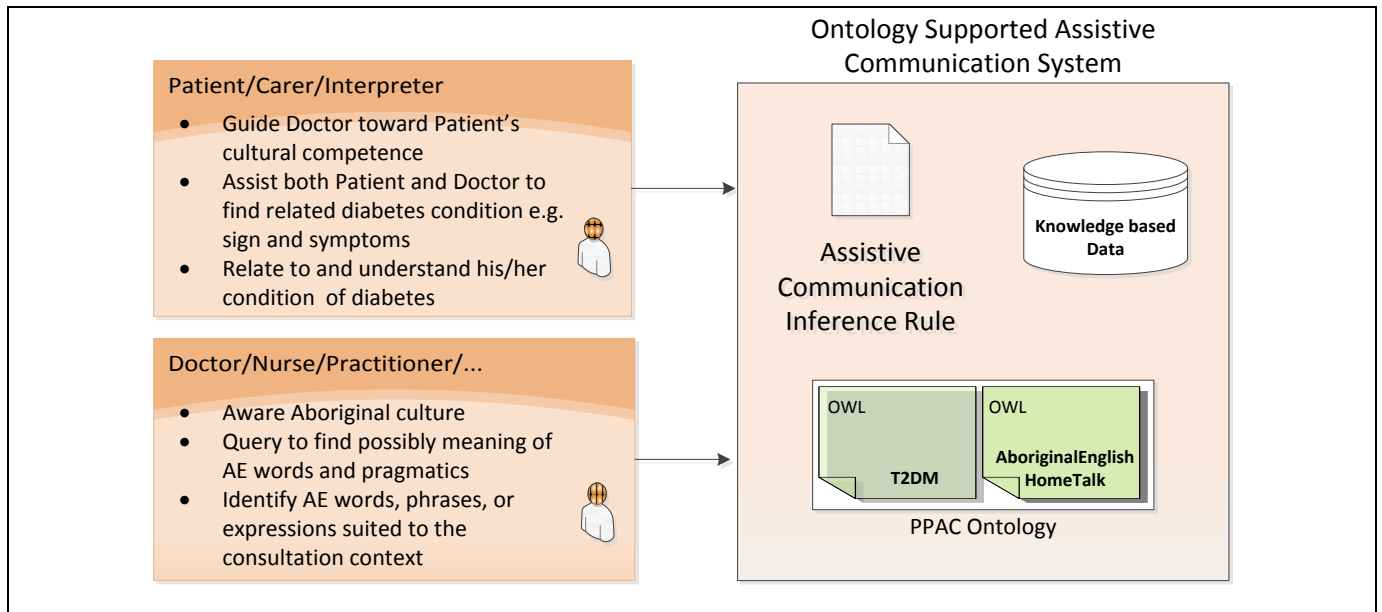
Patient/Carer/Interpreter

- Guide Doctor toward Patient's cultural competence
- Assist both Patient and Doctor to find related diabetes condition e.g. sign and symptoms
- Relate to and understand his/her condition of diabetes

Doctor/Nurse/Practitioner/...

- Aware Aboriginal culture
- Query to find possibly meaning of AE words and pragmatics
- Identify AE words, phrases, or expressions suited to the consultation context

Ontology Supported Assistive Communication System

Assistive Communication Inference Rule

Knowledge based Data

OWL
T2DM

OWL
AboriginalEnglish HomeTalk

PPAC Ontology